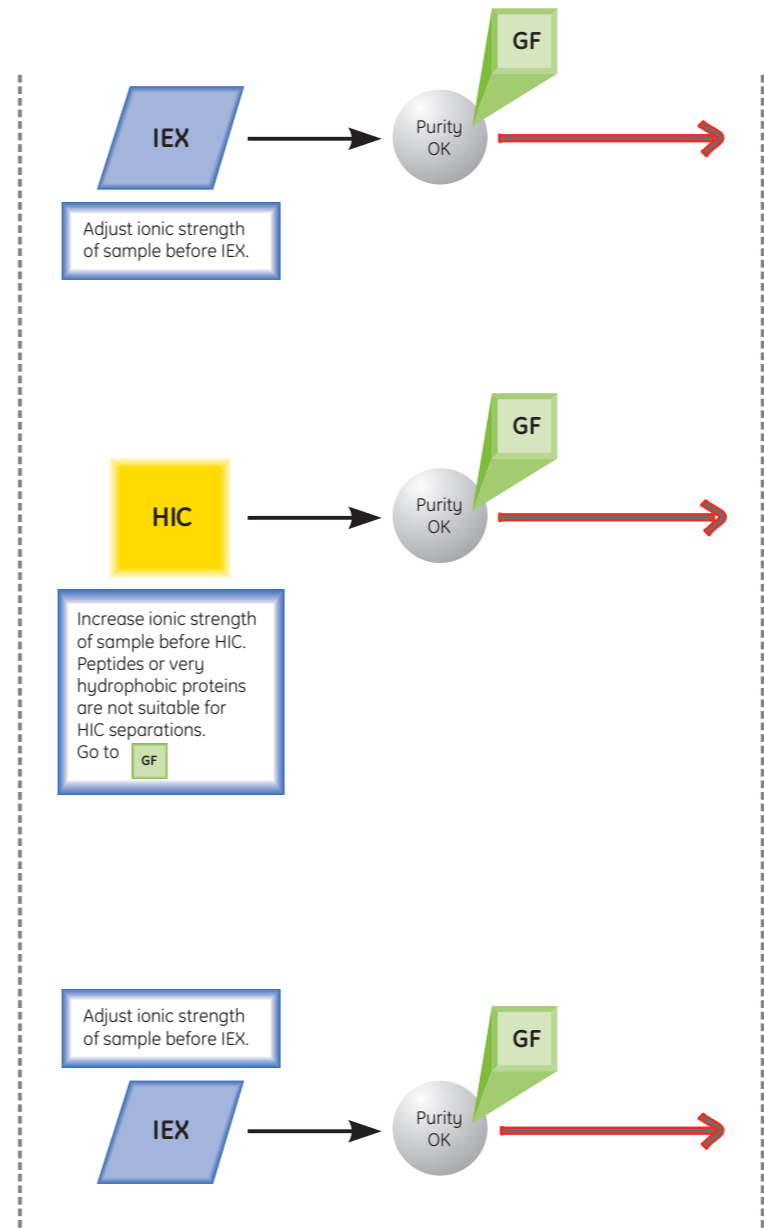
GF

IEX

Purity OK

Adjust ionic strength of sample before IEX.

GF

HIC

Purity OK

Increase ionic strength of sample before HIC. Peptides or very hydrophobic proteins are not suitable for HIC separations. Go to GF

Adjust ionic strength of sample before IEX.

GF

IEX

Purity OK